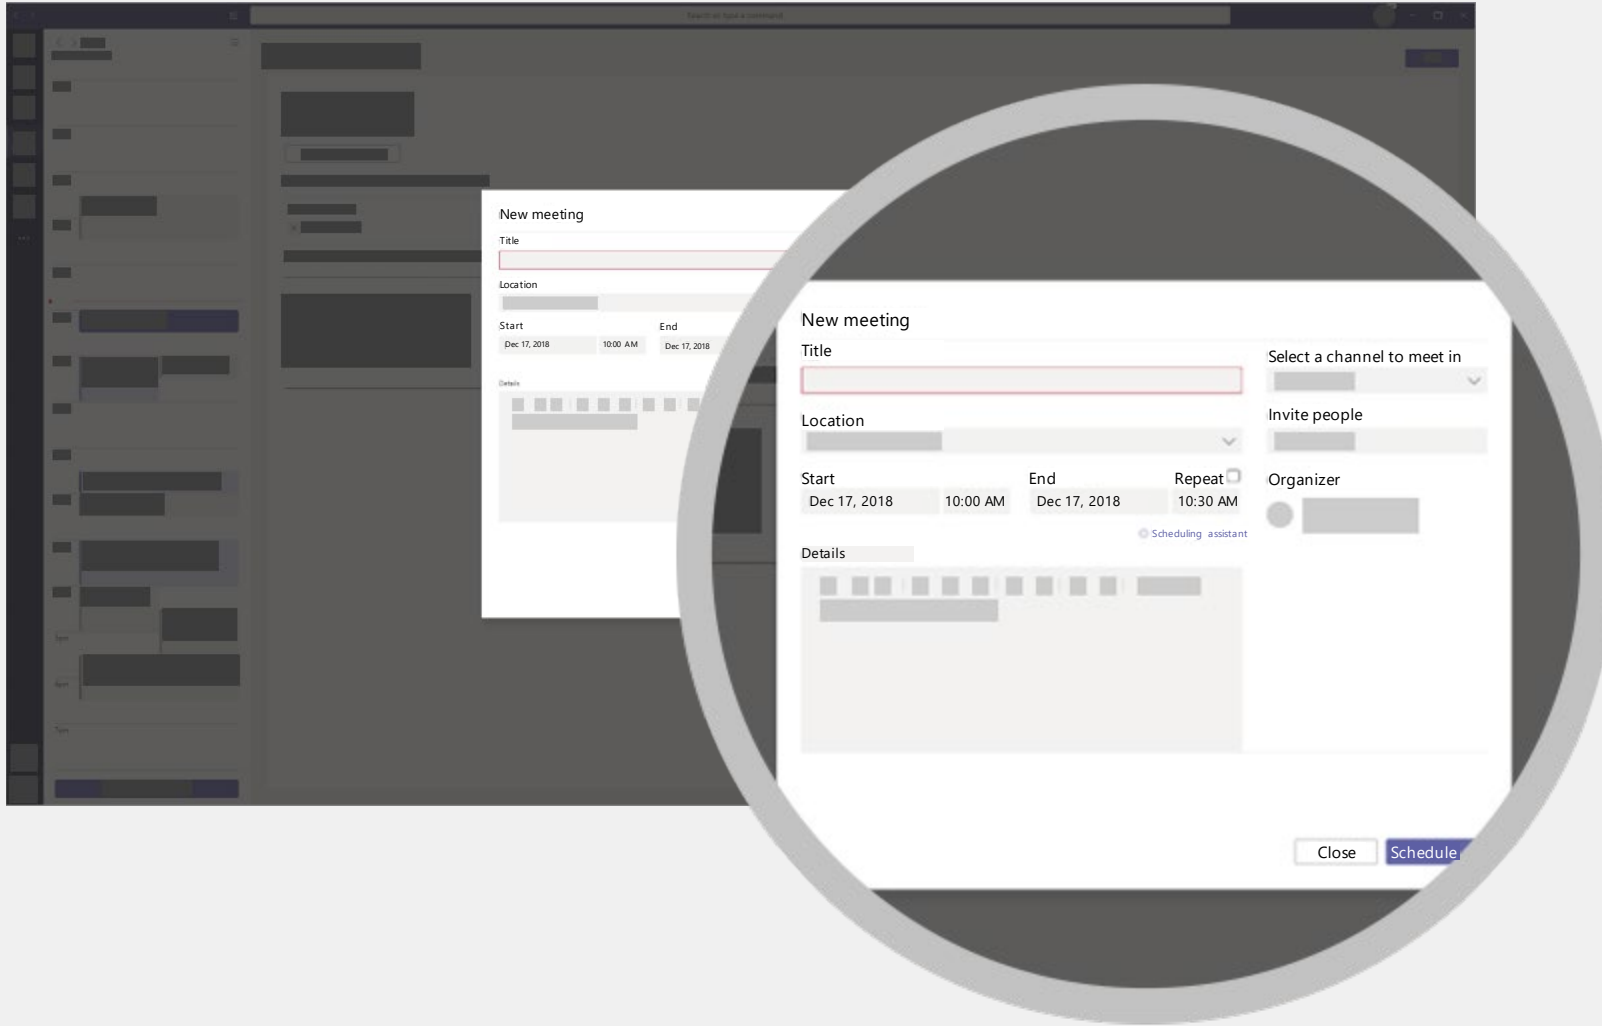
Search or type a command

New meeting
Title
Location
Start
Dec 17, 2018
10:00 AM
End
Dec 17, 2018
Details

5pm
6pm
7pm

New meeting
Title
Location
Start
Dec 17, 2018
10:00 AM
End
Dec 17, 2018
Repeat
10:30 AM
Scheduling assistant
Details
Select a channel to meet in
Invite people
Organizer
Close
Schedule